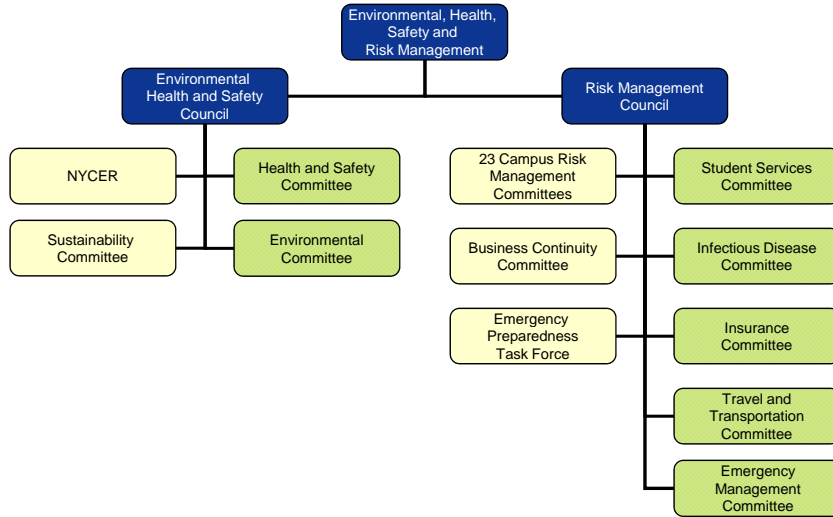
Environmental, Health, Safety and Risk Management

Environmental Health and Safety Council

Risk Management Council

NYCER

Health and Safety Committee

Sustainability Committee

Environmental Committee

23 Campus Risk Management Committees

Student Services Committee

Business Continuity Committee

Infectious Disease Committee

Emergency Preparedness Task Force

Insurance Committee

Travel and Transportation Committee

Emergency Management Committee